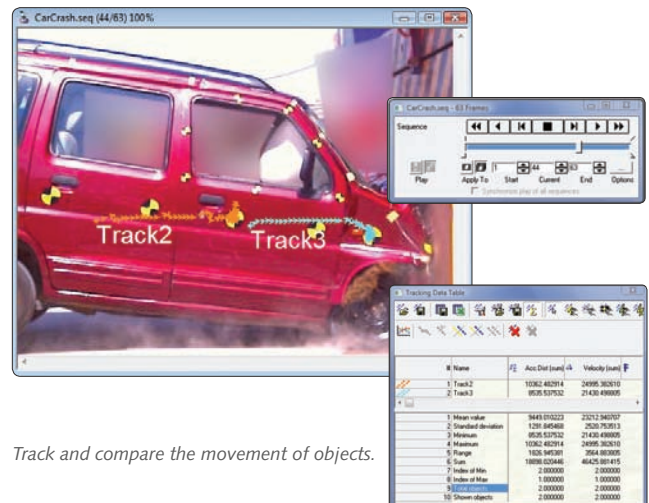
CarCrash.seq (44/63) 100%

Track2

Track3

CarCrash.seq - 63 Frames

Sequence

Play

Apply To

1

Start

44

Current

63

End

Options

Synchronize play of all sequences

Tracking Data Table

| # | Name | Acc.Dist (ium) | Velocity (ium) |
|---|---|---|---|
| 1 | Track2 | 10362.482914 | 24995.362610 |
| 2 | Track3 | 8535.537532 | 21430.496605 |

| # | Name | Acc.Dist | Velocity |
|---|---|---|---|
| 1 | Mean value | 9449.010223 | 23212.940707 |
| 2 | Standard deviation | 1291.845468 | 2520.753513 |
| 3 | Minimum | 8535.537532 | 21430.496605 |
| 4 | Maximum | 10362.482914 | 24995.362610 |
| 5 | Range | 1826.945381 | 3564.863605 |
| 6 | Sum | 18898.020446 | 46425.881415 |
| 7 | Index of Min | 2.000000 | 2.000000 |
| 8 | Index of Max | 1.000000 | 1.000000 |
| 9 | Total objects | 2.000000 | 2.000000 |
| 10 | Shown objects | 2.000000 | 2.000000 |

Track and compare the movement of objects.